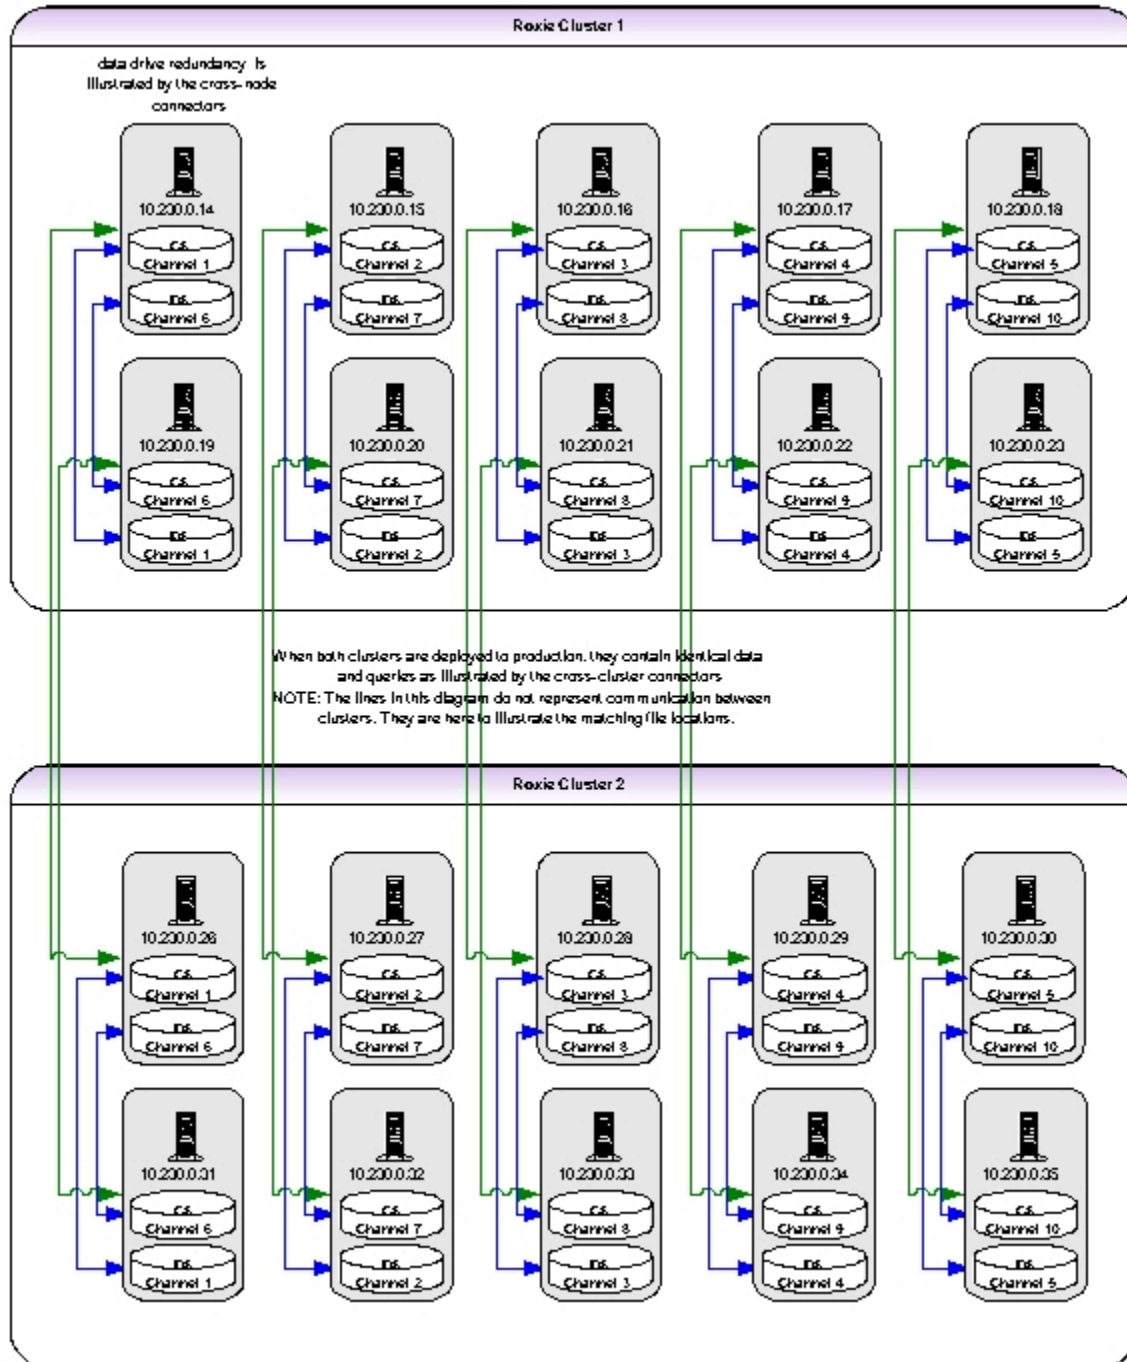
Roxie Cluster 1

data drive redundancy is illustrated by the cross-node connectors

10.230.0.14
C$
Channel 1
D$
Channel 6

10.230.0.15
C$
Channel 2
D$
Channel 7

10.230.0.16
C$
Channel 3
D$
Channel 8

10.230.0.17
C$
Channel 4
D$
Channel 9

10.230.0.18
C$
Channel 5
D$
Channel 10

10.230.0.19
C$
Channel 6
D$
Channel 1

10.230.0.20
C$
Channel 7
D$
Channel 2

10.230.0.21
C$
Channel 8
D$
Channel 3

10.230.0.22
C$
Channel 9
D$
Channel 4

10.230.0.23
C$
Channel 10
D$
Channel 5

When both clusters are deployed to production, they contain identical data and queries as illustrated by the cross-cluster connectors
NOTE: The lines in this diagram do not represent communication between clusters. They are here to illustrate the matching file locations.

Roxie Cluster 2

10.230.0.26
C$
Channel 1
D$
Channel 6

10.230.0.27
C$
Channel 2
D$
Channel 7

10.230.0.28
C$
Channel 3
D$
Channel 8

10.230.0.29
C$
Channel 4
D$
Channel 9

10.230.0.30
C$
Channel 5
D$
Channel 10

10.230.0.31
C$
Channel 6
D$
Channel 1

10.230.0.32
C$
Channel 7
D$
Channel 2

10.230.0.33
C$
Channel 8
D$
Channel 3

10.230.0.34
C$
Channel 9
D$
Channel 4

10.230.0.35
C$
Channel 10
D$
Channel 5